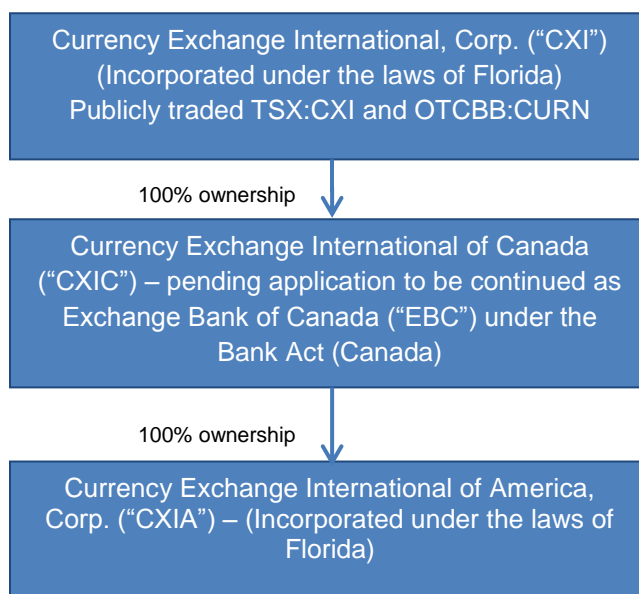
Currency Exchange International, Corp. (“CXI”)
(Incorporated under the laws of Florida)
Publicly traded TSX:CXI and OTCBB:CURN

100% ownership

Currency Exchange International of Canada (“CXIC”) – pending application to be continued as Exchange Bank of Canada (“EBC”) under the Bank Act (Canada)

100% ownership

Currency Exchange International of America, Corp. (“CXIA”) – (Incorporated under the laws of Florida)